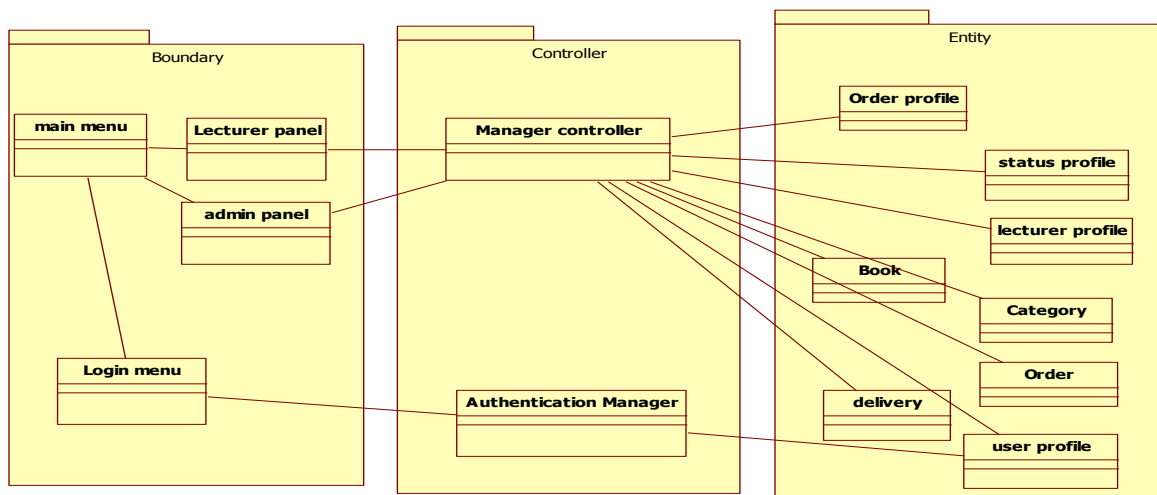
Boundary

main menu

Lecturer panel

admin panel

Login menu

Controller

Manager controller

Authentication Manager

Entity

Order profile

status profile

lecturer profile

Book

Category

Order

delivery

user profile